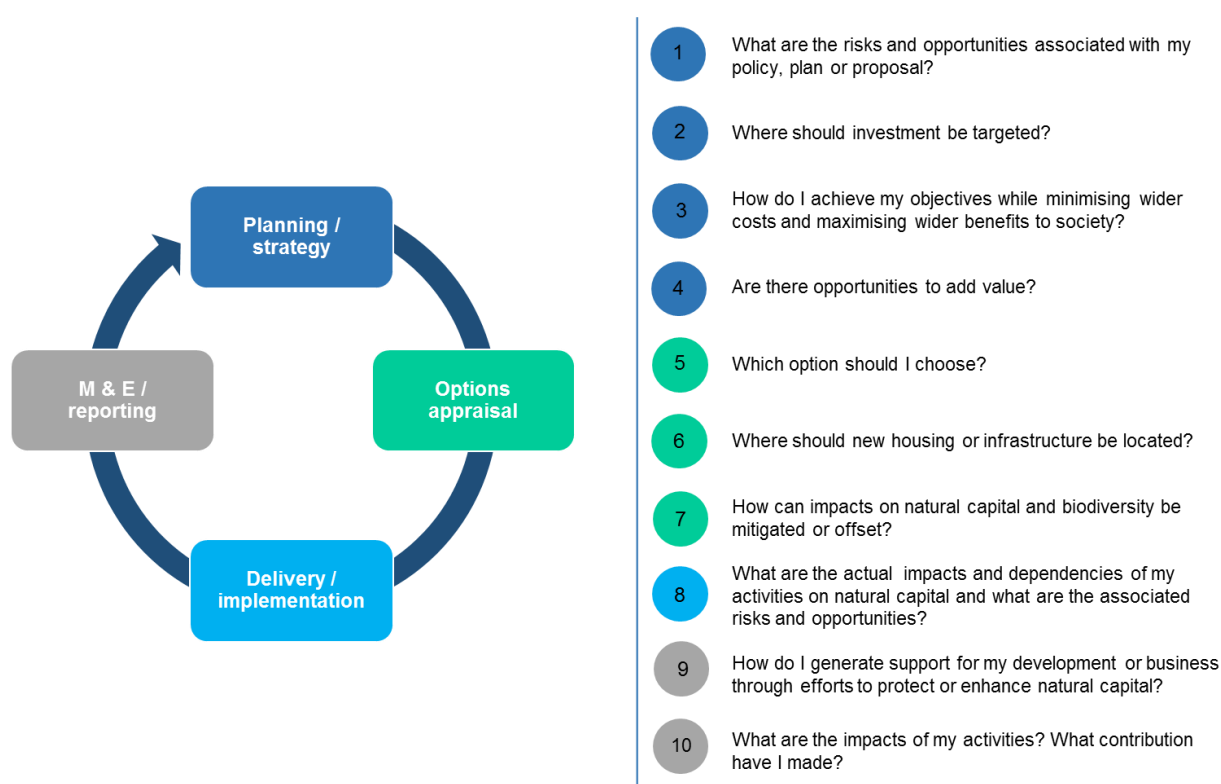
Planning / strategy

Options appraisal

Delivery / implementation

M & E / reporting

1 What are the risks and opportunities associated with my policy, plan or proposal?

2 Where should investment be targeted?

3 How do I achieve my objectives while minimising wider costs and maximising wider benefits to society?

4 Are there opportunities to add value?

5 Which option should I choose?

6 Where should new housing or infrastructure be located?

7 How can impacts on natural capital and biodiversity be mitigated or offset?

8 What are the actual impacts and dependencies of my activities on natural capital and what are the associated risks and opportunities?

9 How do I generate support for my development or business through efforts to protect or enhance natural capital?

10 What are the impacts of my activities? What contribution have I made?